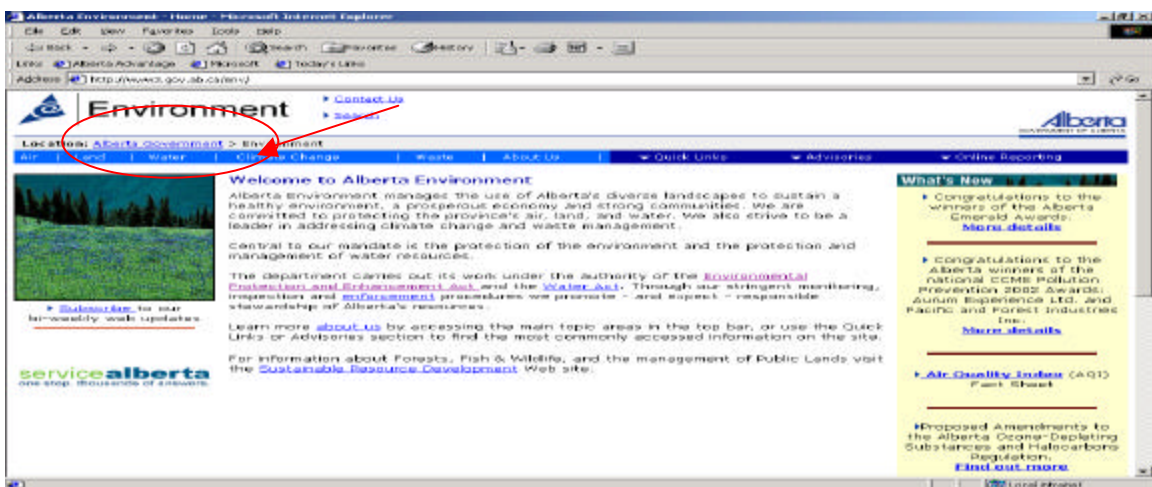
Alberta Environment - Home - Microsoft Internet Explorer

File Edit View Favorites Tools Help

Back Search Favorites History

Links Alberta Advantage Microsoft Today's Links

Address http://www3.gov.ab.ca/env/

Go

Environment

Contact Us

Search

Alberta GOVERNMENT OF ALBERTA

Location: Alberta Government > Environment

Air | Land | Water | Climate Change | Waste | About Us | Quick Links | Advisories | Online Reporting

Subscribe to our bi-weekly web updates.

servicealberta one stop. thousands of answers.

Welcome to Alberta Environment

Alberta Environment manages the use of Alberta's diverse landscapes to sustain a healthy environment, a prosperous economy and strong communities. We are committed to protecting the province's air, land, and water. We also strive to be a leader in addressing climate change and waste management.

Central to our mandate is the protection of the environment and the protection and management of water resources.

The department carries out its work under the authority of the Environmental Protection and Enhancement Act and the Water Act. Through our stringent monitoring, inspection and enforcement procedures we promote - and expect - responsible stewardship of Alberta's resources.

Learn more about us by accessing the main topic areas in the top bar, or use the Quick Links or Advisories section to find the most commonly accessed information on the site.

For information about Forests, Fish & Wildlife, and the management of Public Lands visit the Sustainable Resource Development Web site.

What's New

Congratulations to the winners of the Alberta Emerald Awards. More details

Congratulations to the Alberta winners of the national CCME Pollution Prevention 2002 Awards: Aurum Experience Ltd. and Pacific and Forest Industries Inc. More details

Air Quality Index (AQI) Fact Sheet

Proposed Amendments to the Alberta Ozone-Depleting Substances and Halocarbons Regulation. Find out more

Local intranet